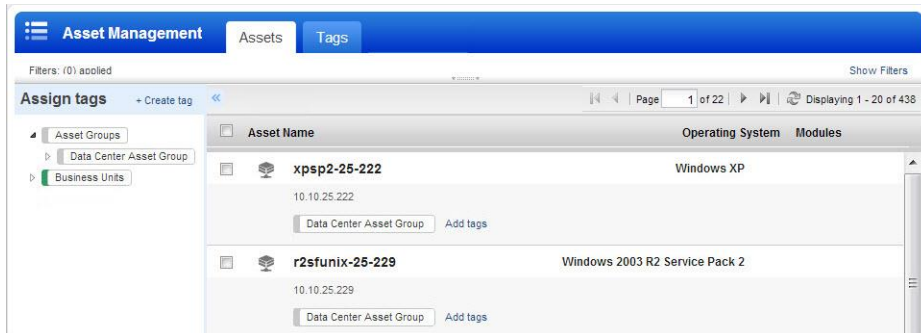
Asset Management

Assets

Tags

Filters: (0) applied

Show Filters

Assign tags

+ Create tag

«

Page 1 of 22

Displaying 1 - 20 of 438

Asset Groups

Data Center Asset Group

Business Units

| | Asset Name | Operating System | Modules |
|---|---|---|---|
| | xpsp2-25-222 | Windows XP | |
| | 10.10.25.222 | | |
| | Data Center Asset Group Add tags | | |
| | r2sfunix-25-229 | Windows 2003 R2 Service Pack 2 | |
| | 10.10.25.229 | | |
| | Data Center Asset Group Add tags | | |